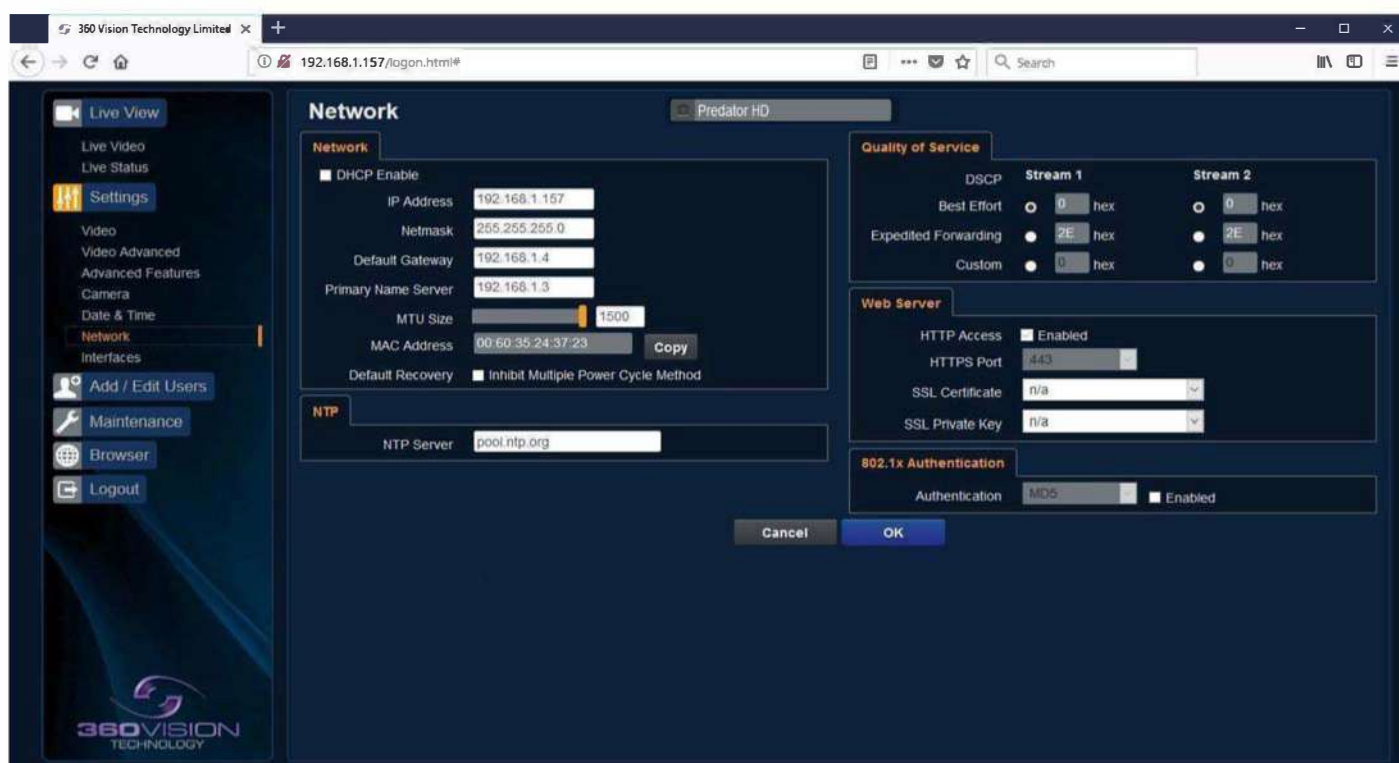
360 Vision Technology Limited ×

192.168.1.157/logon.html#

Search

Live View
Live Video
Live Status
Settings
Video
Video Advanced
Advanced Features
Camera
Date & Time
Network
Interfaces
Add / Edit Users
Maintenance
Browser
Logout

360VISION TECHNOLOGY

Network

Predator HD

Network
DHCP Enable
IP Address 192.168.1.157
Netmask 255.255.255.0
Default Gateway 192.168.1.4
Primary Name Server 192.168.1.3
MTU Size 1500
MAC Address 00:60:35:24:37:23 Copy
Default Recovery Inhibit Multiple Power Cycle Method

NTP
NTP Server pool.ntp.org

Quality of Service
DSCP Stream 1 Stream 2
Best Effort 0 hex 0 hex
Expedited Forwarding 2E hex 2E hex
Custom 0 hex 0 hex

Web Server
HTTP Access Enabled
HTTPS Port 443
SSL Certificate n/a
SSL Private Key n/a

802.1x Authentication
Authentication MD5 Enabled

Cancel OK